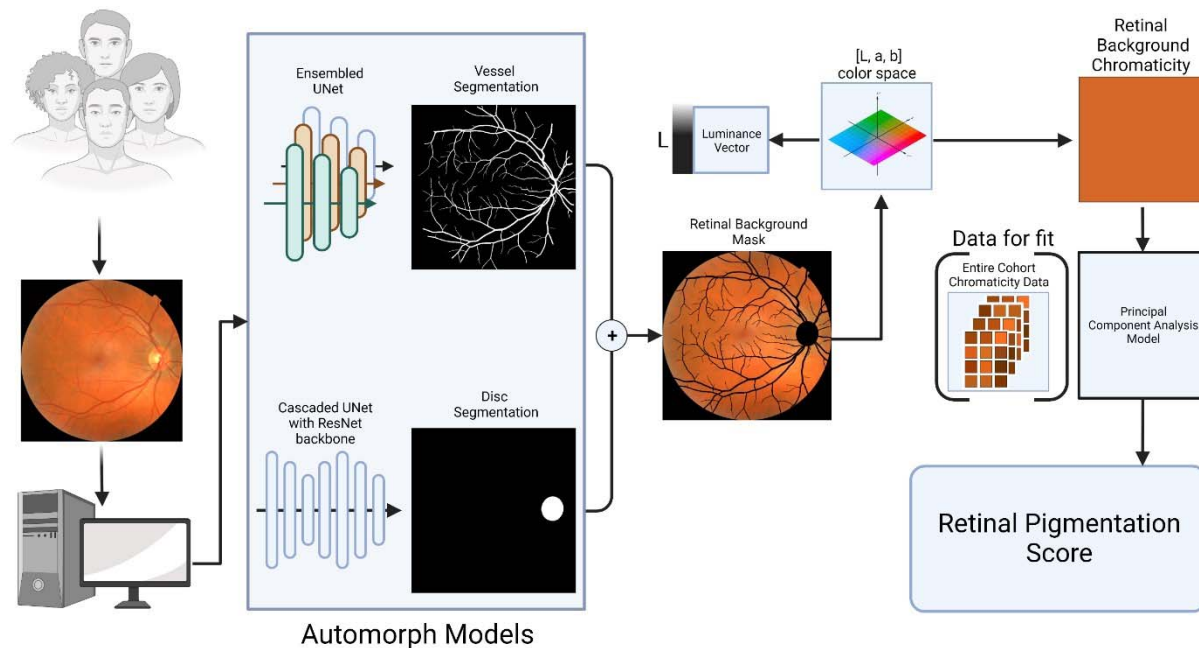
Ensembled UNet

Vessel Segmentation

Cascaded UNet with ResNet backbone

Disc Segmentation

Automorph Models

+

Retinal Background Mask

L

Luminance Vector

[L, a, b] color space

Retinal Background Chromaticity

Data for fit

Entire Cohort Chromaticity Data

Principal Component Analysis Model

Retinal Pigmentation Score